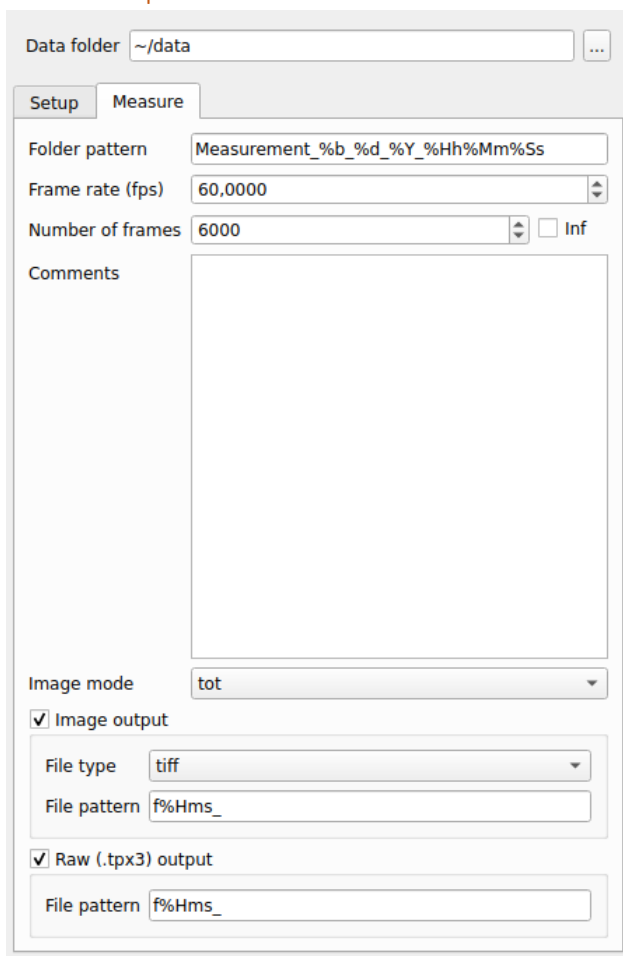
Data folder ~/data ...

Setup Measure

Folder pattern Measurement_%b_%d_%Y_%Hh%Mm%Ss

Frame rate (fps) 60,0000

Number of frames 6000 Inf

Comments

Image mode tot

Image output

File type tiff

File pattern f%Hms_

Raw (.tpx3) output

File pattern f%Hms_